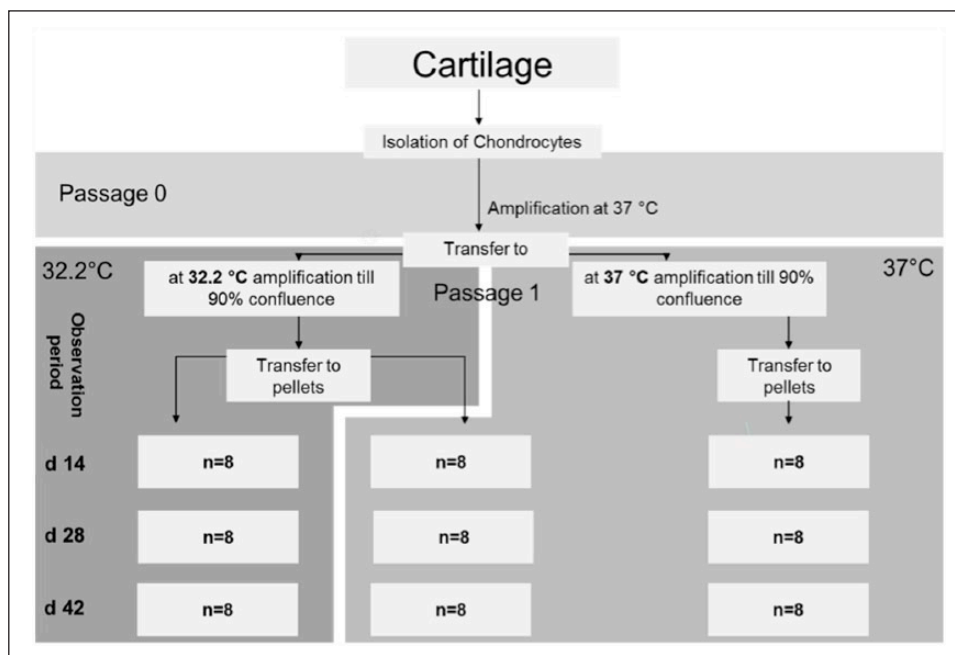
Cartilage

Isolation of Chondrocytes

Passage 0

Amplification at 37 °C

Transfer to

32.2°C

at **32.2 °C** amplification till 90% confluence

Passage 1

at **37 °C** amplification till 90% confluence

37°C

Observation period

Transfer to pellets

Transfer to pellets

| | | | |
|---|---|---|---|
| d 14 | n=8 | n=8 | n=8 |
| d 28 | n=8 | n=8 | n=8 |
| d 42 | n=8 | n=8 | n=8 |